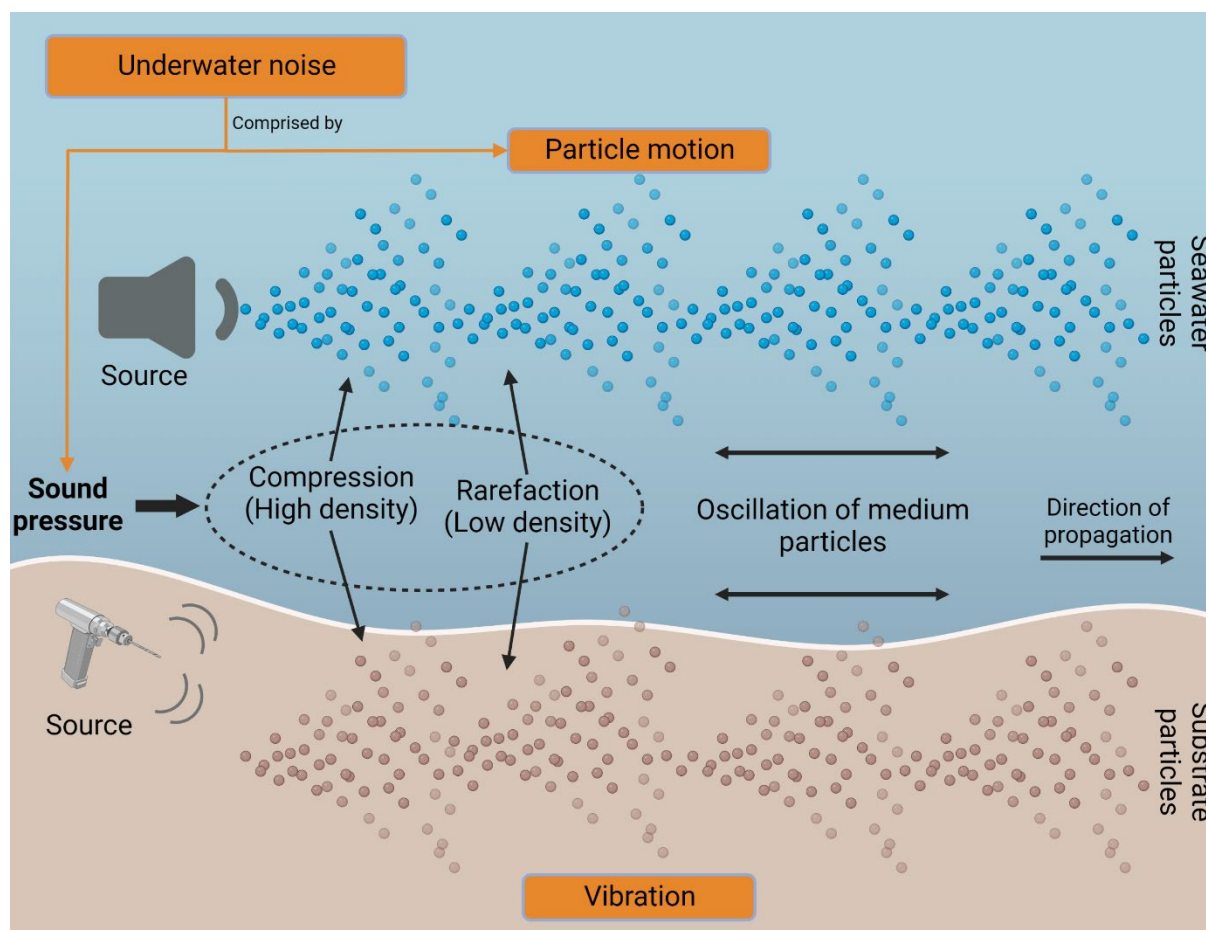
Underwater noise

Comprised by

Particle motion

Seawater particles

Source

Sound pressure

Compression (High density)

Rarefaction (Low density)

Oscillation of medium particles

Direction of propagation

Source

Substrate particles

Vibration